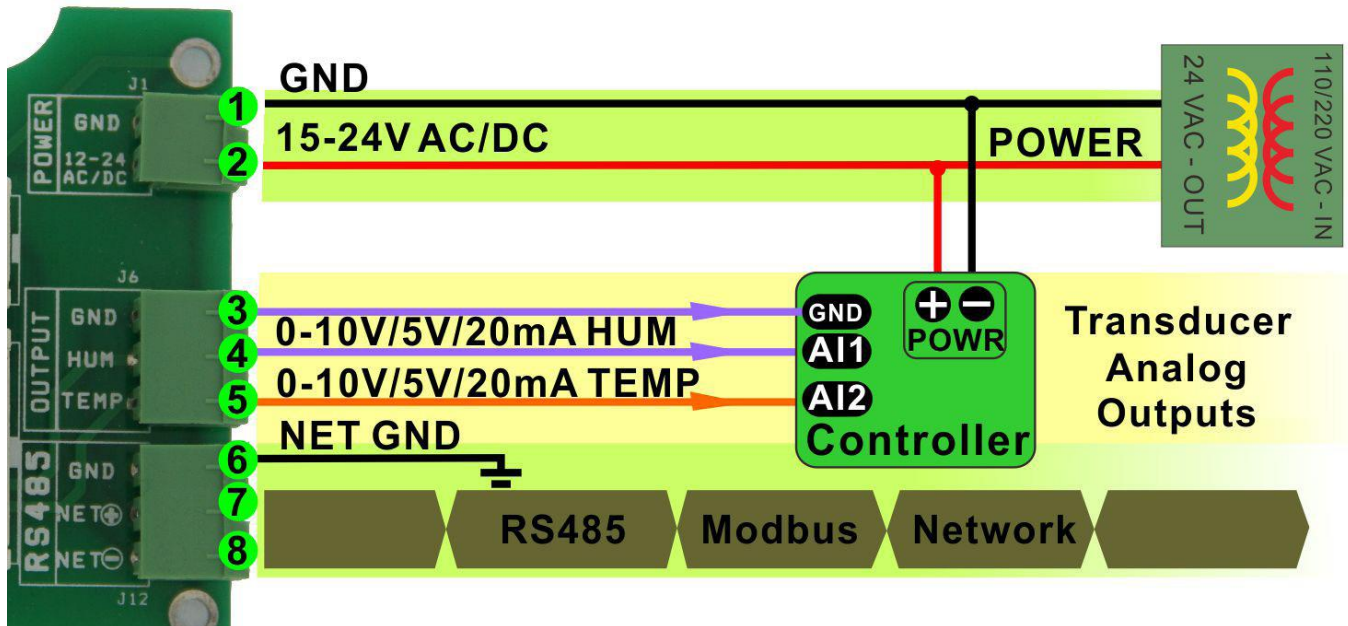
J1
POWER
GND
12-24 AC/DC
1
GND
2
15-24V AC/DC
POWER
24 VAC - OUT
110/220 VAC - IN

J6
OUTPUT
GND
HUM
TEMP
3
4
0-10V/5V/20mA HUM
5
0-10V/5V/20mA TEMP
GND
AI1
AI2
+ −
POWR
Controller
Transducer
Analog
Outputs

RS485
GND
NET+
NET−
J12
6
NET GND
7
8
RS485
Modbus
Network